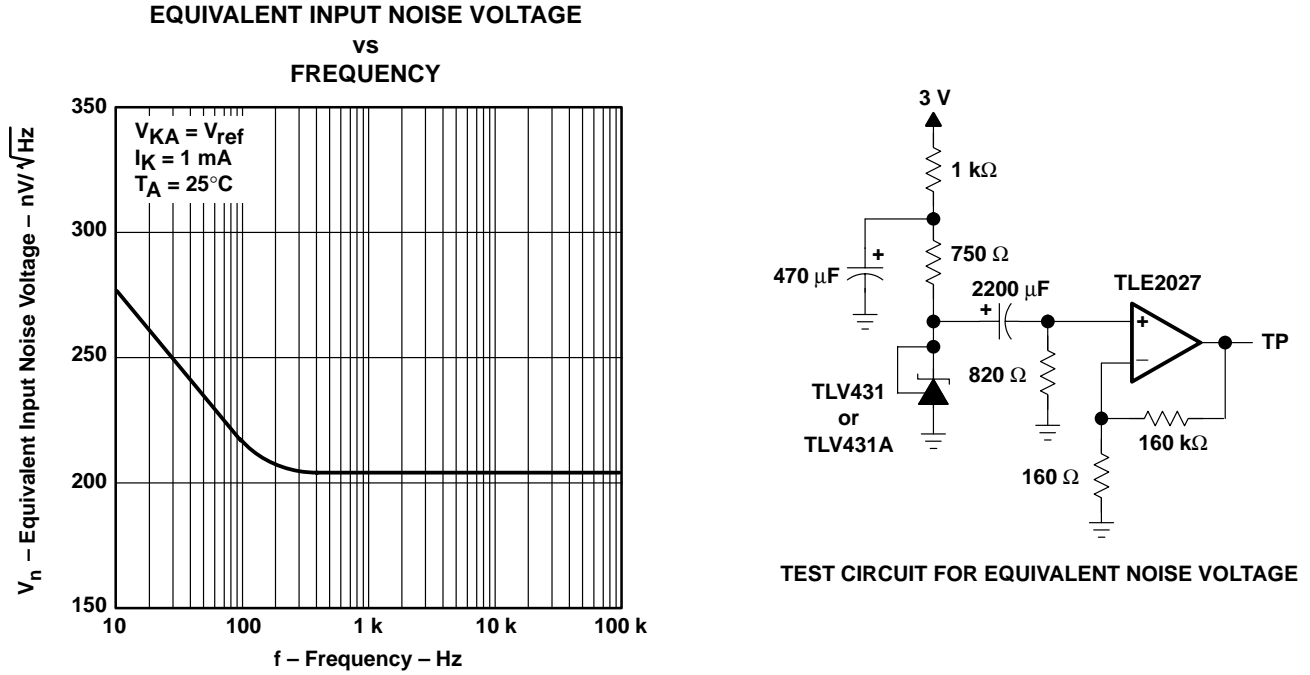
EQUIVALENT INPUT NOISE VOLTAGE
vs
FREQUENCY

$V_n$ – Equivalent Input Noise Voltage – nV/$\sqrt{Hz}$

350
300
250
200
150

$V_{KA} = V_{ref}$
$I_K$ = 1 mA
$T_A$ = 25°C

10
100
1 k
10 k
100 k

f – Frequency – Hz

3 V
1 kΩ
750 Ω
470 µF
+
2200 µF
+
TLE2027
+
–
TP
820 Ω
TLV431
or
TLV431A
160 kΩ
160 Ω

TEST CIRCUIT FOR EQUIVALENT NOISE VOLTAGE